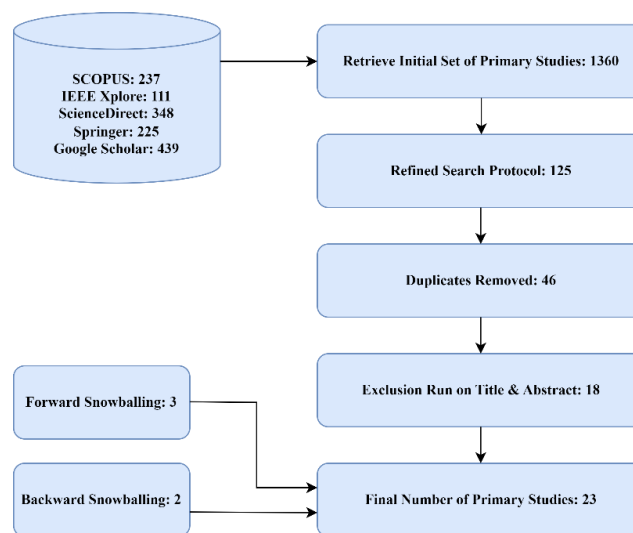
SCOPUS: 237
IEEE Xplore: 111
ScienceDirect: 348
Springer: 225
Google Scholar: 439

Retrieve Initial Set of Primary Studies: 1360

Refined Search Protocol: 125

Duplicates Removed: 46

Exclusion Run on Title & Abstract: 18

Forward Snowballing: 3

Backward Snowballing: 2

Final Number of Primary Studies: 23